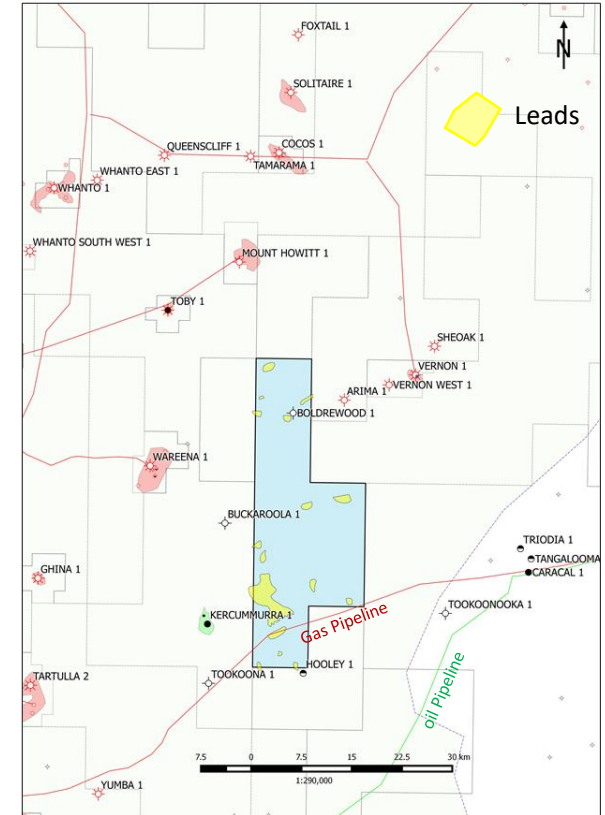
N

Leads

FOXTAIL 1

SOLITAIRE 1

QUEENSCLIFF 1

COCOS 1

TAMARAMA 1

WHANTO EAST 1

WHANTO 1

WHANTO SOUTH WEST 1

MOUNT HOWITT 1

TOBY 1

SHEOAK 1

VERNON 1

VERNON WEST 1

ARIMA 1

BOLDREWOOD 1

WAREENA 1

BUCKAROOLA 1

TRIODIA 1

TANGALOOMA

CARACAL 1

GHINA 1

TOOKOONOOKA 1

KERCUMMURRA 1

Gas Pipeline

HOOLEY 1

TOOKOONA 1

oil Pipeline

TARTULLA 2

YUMBA 1

7.5 0 7.5 15 22.5 30 km

1:290,000